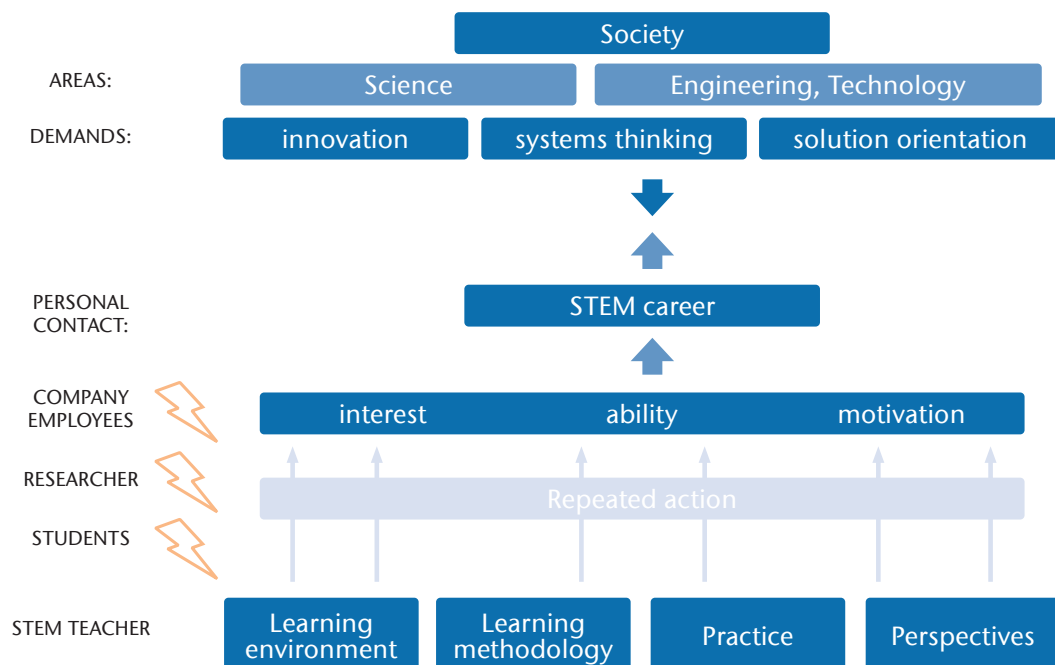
Society

AREAS:
Science
Engineering, Technology

DEMANDS:
innovation
systems thinking
solution orientation

PERSONAL CONTACT:
STEM career

COMPANY EMPLOYEES
interest
ability
motivation

RESEARCHER
Repeated action

STUDENTS

STEM TEACHER
Learning environment
Learning methodology
Practice
Perspectives